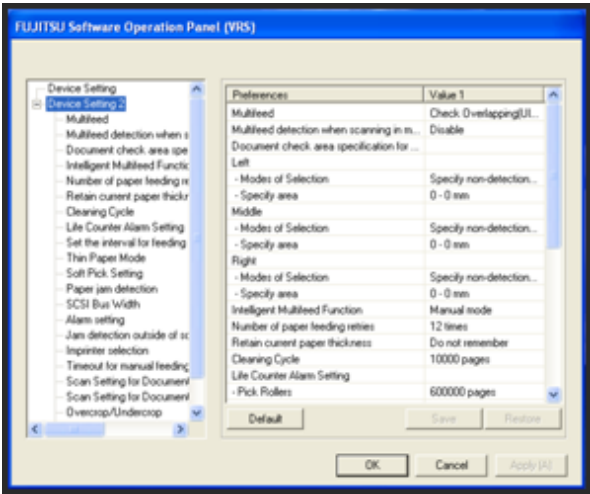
FUJITSU Software Operation Panel (VRS)

Device Setting
Device Setting 2
Multifeed
Multifeed detection when s
Document check area spe
Intelligent Multifeed Functio
Number of paper feeding re
Retain current paper thickn
Cleaning Cycle
Life Counter Alarm Setting
Set the interval for feeding
Thin Paper Mode
Soft Pick Setting
Paper jam detection
SCSI Bus Width
Alarm setting
Jam detection outside of sc
Imprinter selection
Timeout for manual feeding
Scan Setting for Document
Scan Setting for Document
Overcrop/Undercrop

| Preferences | Value 1 |
|---|---|
| Multifeed | Check Overlapping(Ul... |
| Multifeed detection when scanning in m... | Disable |
| Document check area specification for ... | |
| Left | |
| - Modes of Selection | Specify non-detection... |
| - Specify area | 0 - 0 mm |
| Middle | |
| - Modes of Selection | Specify non-detection... |
| - Specify area | 0 - 0 mm |
| Right | |
| - Modes of Selection | Specify non-detection... |
| - Specify area | 0 - 0 mm |
| Intelligent Multifeed Function | Manual mode |
| Number of paper feeding retries | 12 times |
| Retain current paper thickness | Do not remember |
| Cleaning Cycle | 10000 pages |
| Life Counter Alarm Setting | |
| - Pick Rollers | 600000 pages |

Default
Save
Restore

OK
Cancel
Apply (A)